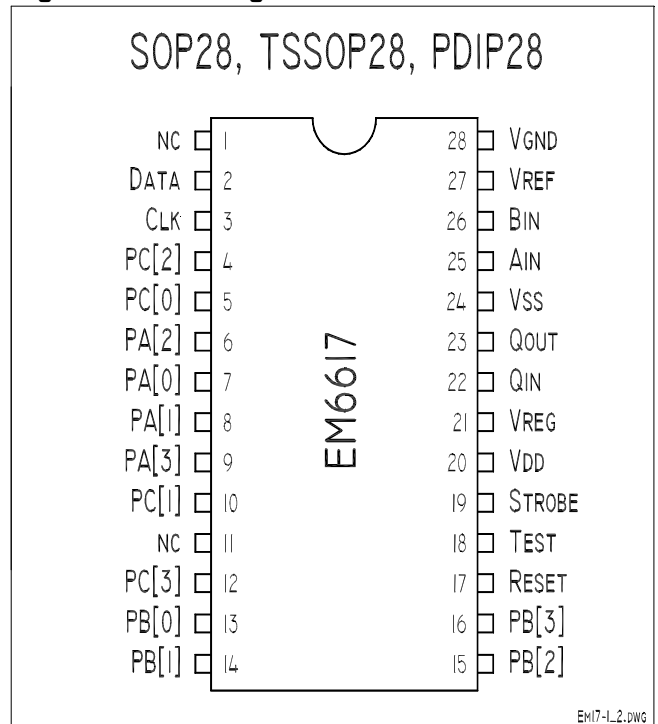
SOP28, TSSOP28, PDIP28

| | | | |
|---|---|---|---|
| NC | 1 | 28 | VGND |
| DATA | 2 | 27 | VREF |
| CLK | 3 | 26 | BIN |
| PC[2] | 4 | 25 | AIN |
| PC[0] | 5 | 24 | VSS |
| PA[2] | 6 | 23 | QOUT |
| PA[0] | 7 | 22 | QIN |
| PA[1] | 8 | 21 | VREG |
| PA[3] | 9 | 20 | VDD |
| PC[1] | 10 | 19 | STROBE |
| NC | 11 | 18 | TEST |
| PC[3] | 12 | 17 | RESET |
| PB[0] | 13 | 16 | PB[3] |
| PB[1] | 14 | 15 | PB[2] |

EM6617

EM17-1_2.DWG